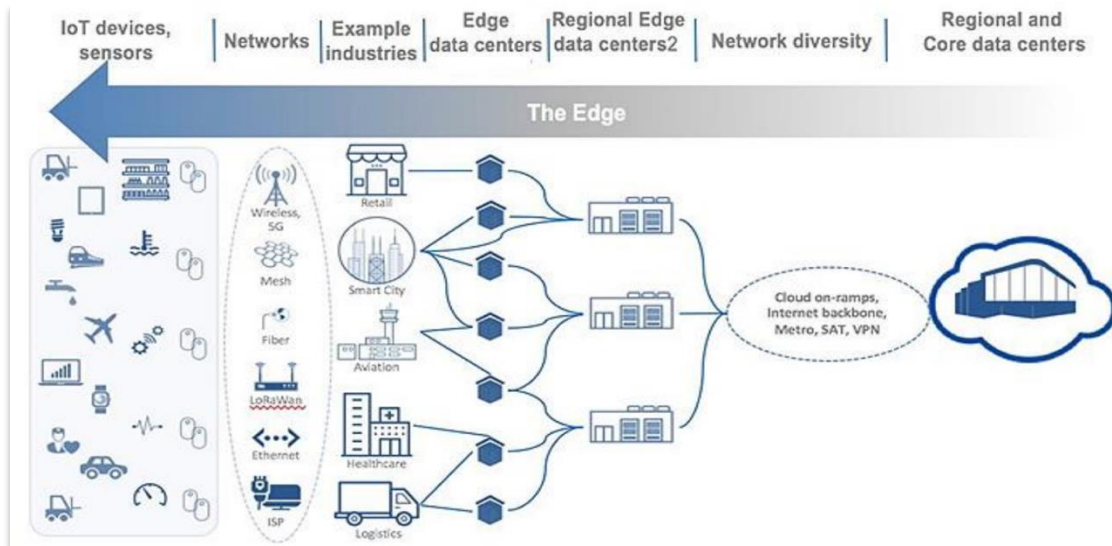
IoT devices, sensors | Networks | Example industries | Edge data centers | Regional Edge data centers2 | Network diversity | Regional and Core data centers

The Edge

Wireless, 5G

Mesh

Fiber

LoRaWan

Ethernet

ISP

Retail

Smart City

Aviation

Healthcare

Logistics

Cloud on-ramps, Internet backbone, Metro, SAT, VPN